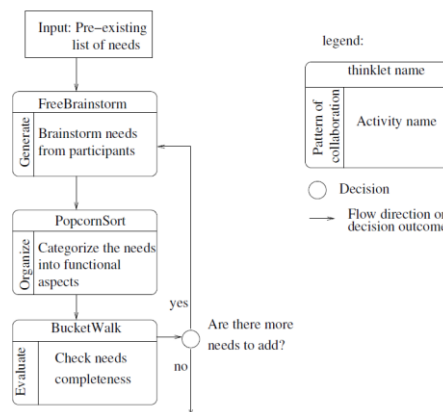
Input: Pre−existing list of needs

FreeBrainstorm

Generate

Brainstorm needs from participants

PopcornSort

Organize

Categorize the needs into functional aspects

yes

BucketWalk

Evaluate

Check needs completeness

Are there more needs to add?

no

legend:

thinklet name

Pattern of collaboration

Activity name

Decision

Flow direction or decision outcome